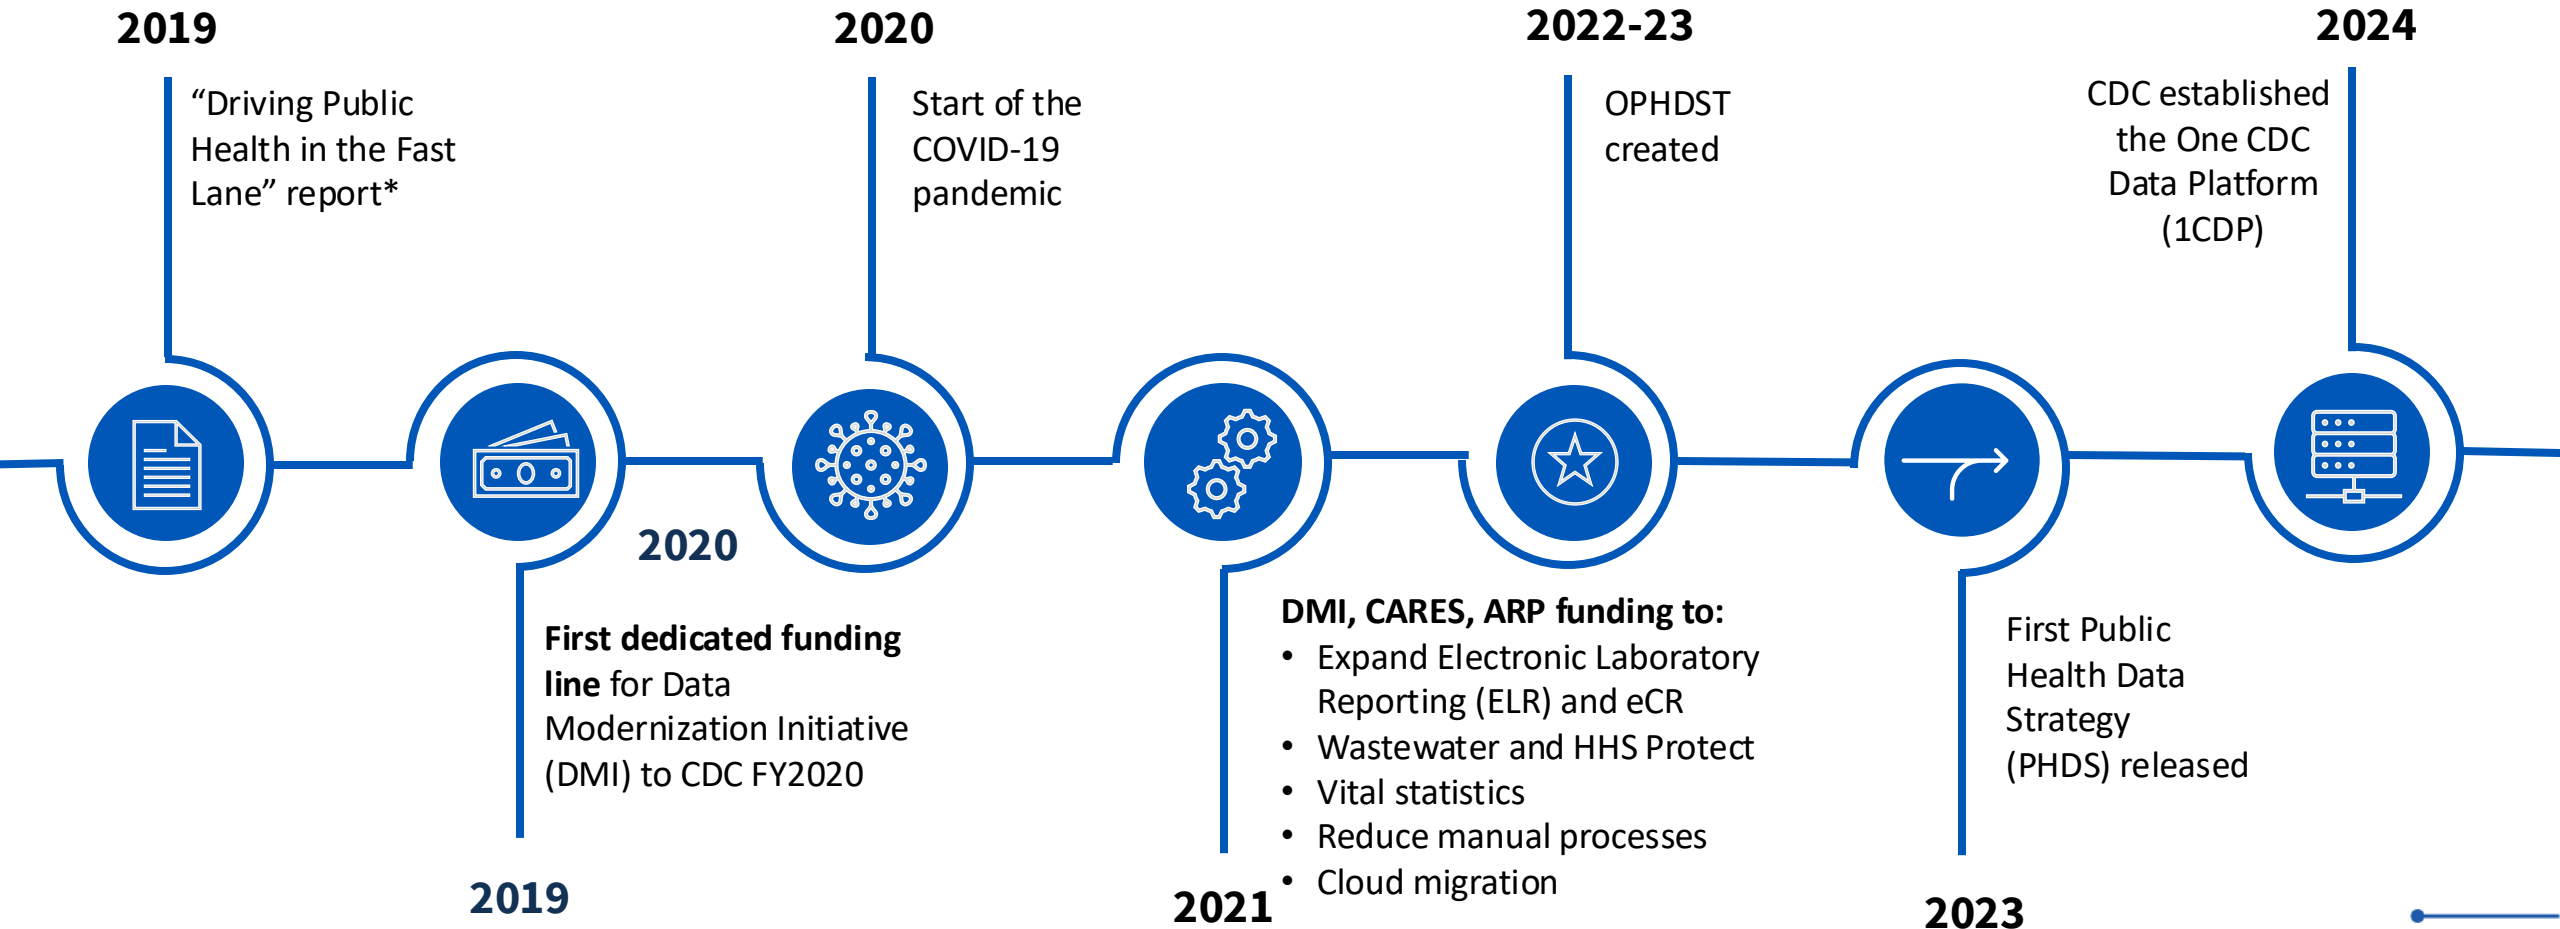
2019

"Driving Public Health in the Fast Lane" report*

2020

Start of the COVID-19 pandemic

2022-23

OPHDST created

2024

CDC established the One CDC Data Platform (1CDP)

2020

**First dedicated funding line** for Data Modernization Initiative (DMI) to CDC FY2020

2019

**DMI, CARES, ARP funding to:**

- Expand Electronic Laboratory Reporting (ELR) and eCR
- Wastewater and HHS Protect
- Vital statistics
- Reduce manual processes
- Cloud migration

2021

First Public Health Data Strategy (PHDS) released

2023